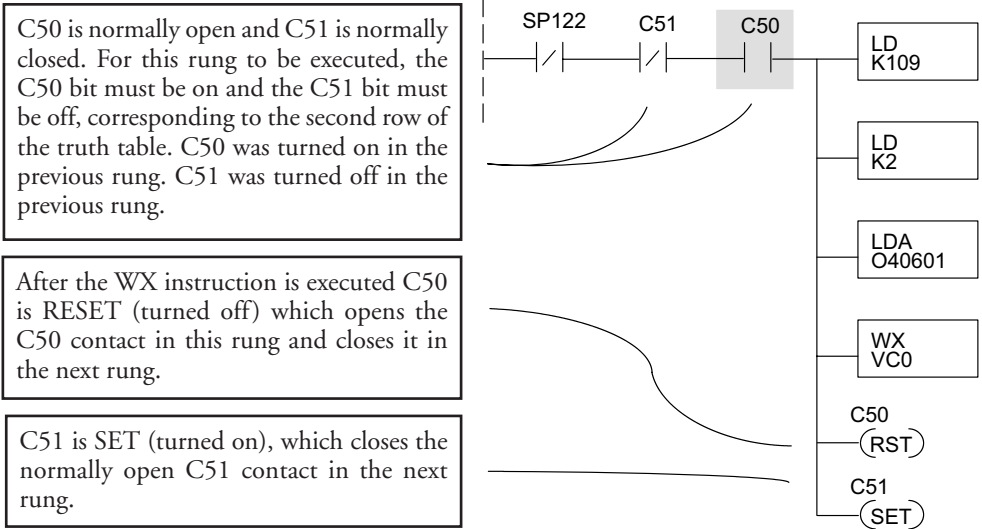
C50 is normally open and C51 is normally closed. For this rung to be executed, the C50 bit must be on and the C51 bit must be off, corresponding to the second row of the truth table. C50 was turned on in the previous rung. C51 was turned off in the previous rung.

After the WX instruction is executed C50 is RESET (turned off) which opens the C50 contact in this rung and closes it in the next rung.

C51 is SET (turned on), which closes the normally open C51 contact in the next rung.

SP122

C51

C50

LD
K109

LD
K2

LDA
O40601

WX
VC0

C50
RST

C51
SET